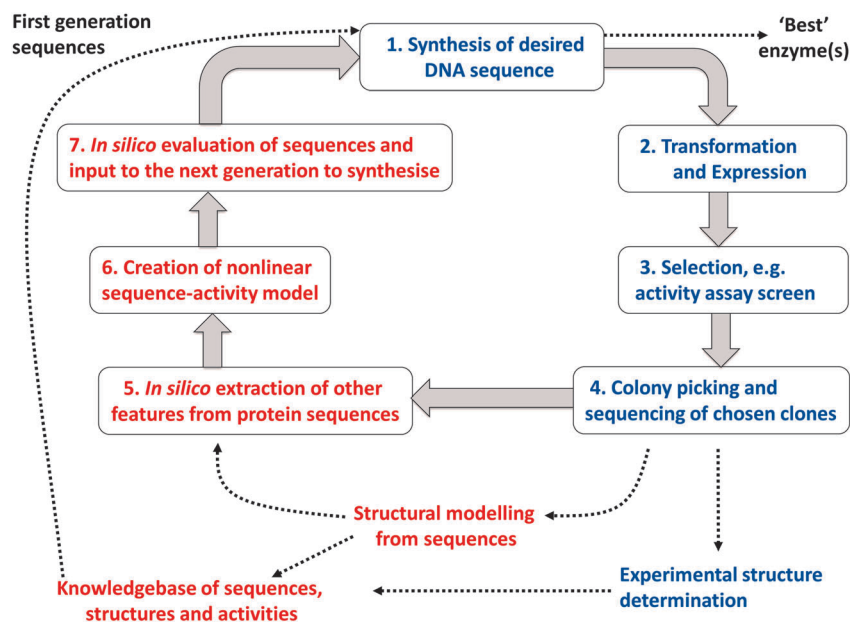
First generation sequences

1. Synthesis of desired DNA sequence

'Best' enzyme(s)

2. Transformation and Expression

3. Selection, e.g. activity assay screen

4. Colony picking and sequencing of chosen clones

5. *In silico* extraction of other features from protein sequences

6. Creation of nonlinear sequence-activity model

7. *In silico* evaluation of sequences and input to the next generation to synthesise

Structural modelling from sequences

Knowledgebase of sequences, structures and activities

Experimental structure determination